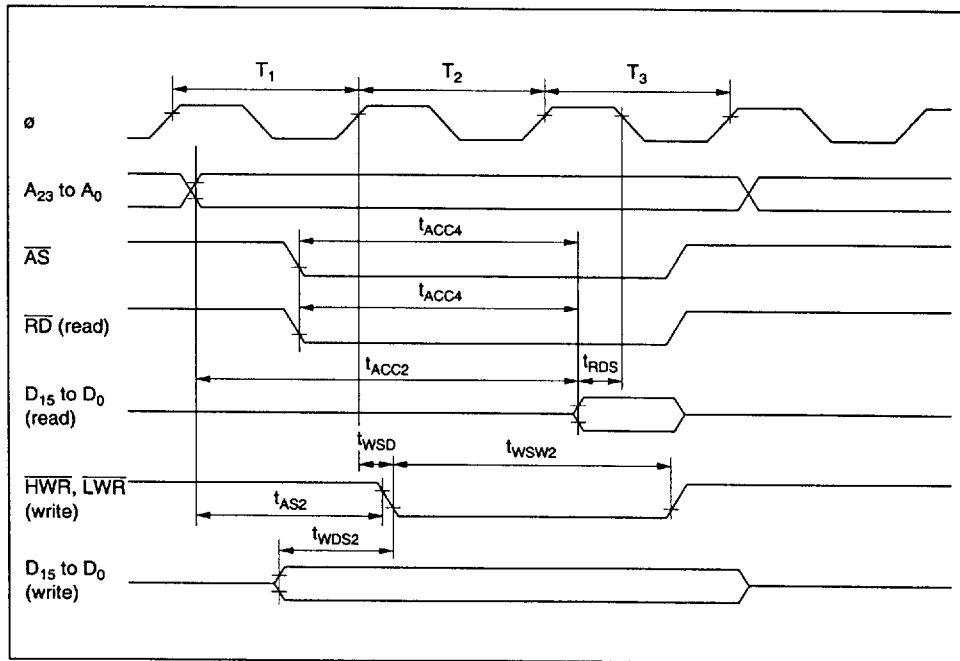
$T_1$ $T_2$ $T_3$

ø

$A_{23}$ to $A_0$

$t_{ACC4}$

$\overline{AS}$

$t_{ACC4}$

$\overline{RD}$ (read)

$t_{ACC2}$

$t_{RDS}$

$D_{15}$ to $D_0$ (read)

$t_{WSD}$

$t_{WSW2}$

$\overline{HWR}$, $\overline{LWR}$ (write)

$t_{AS2}$

$t_{WDS2}$

$D_{15}$ to $D_0$ (write)